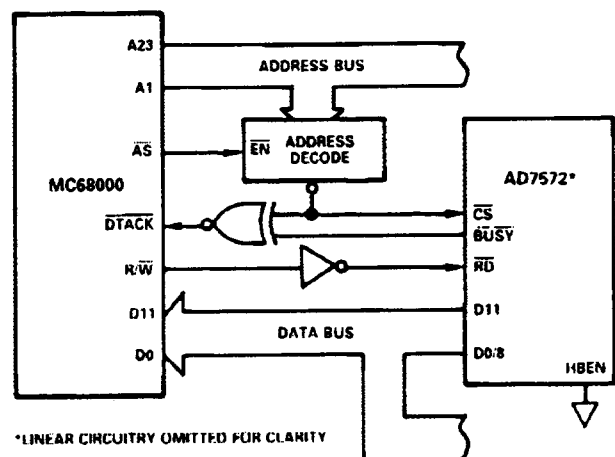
A23
ADDRESS BUS
A1
$\overline{AS}$
$\overline{EN}$ ADDRESS DECODE
MC68000
AD7572*
$\overline{DTACK}$
$\overline{CS}$
$\overline{BUSY}$
$R/\overline{W}$
$\overline{RD}$
D11
D11
DATA BUS
D0
D0/8
HBEN
*LINEAR CIRCUITRY OMITTED FOR CLARITY